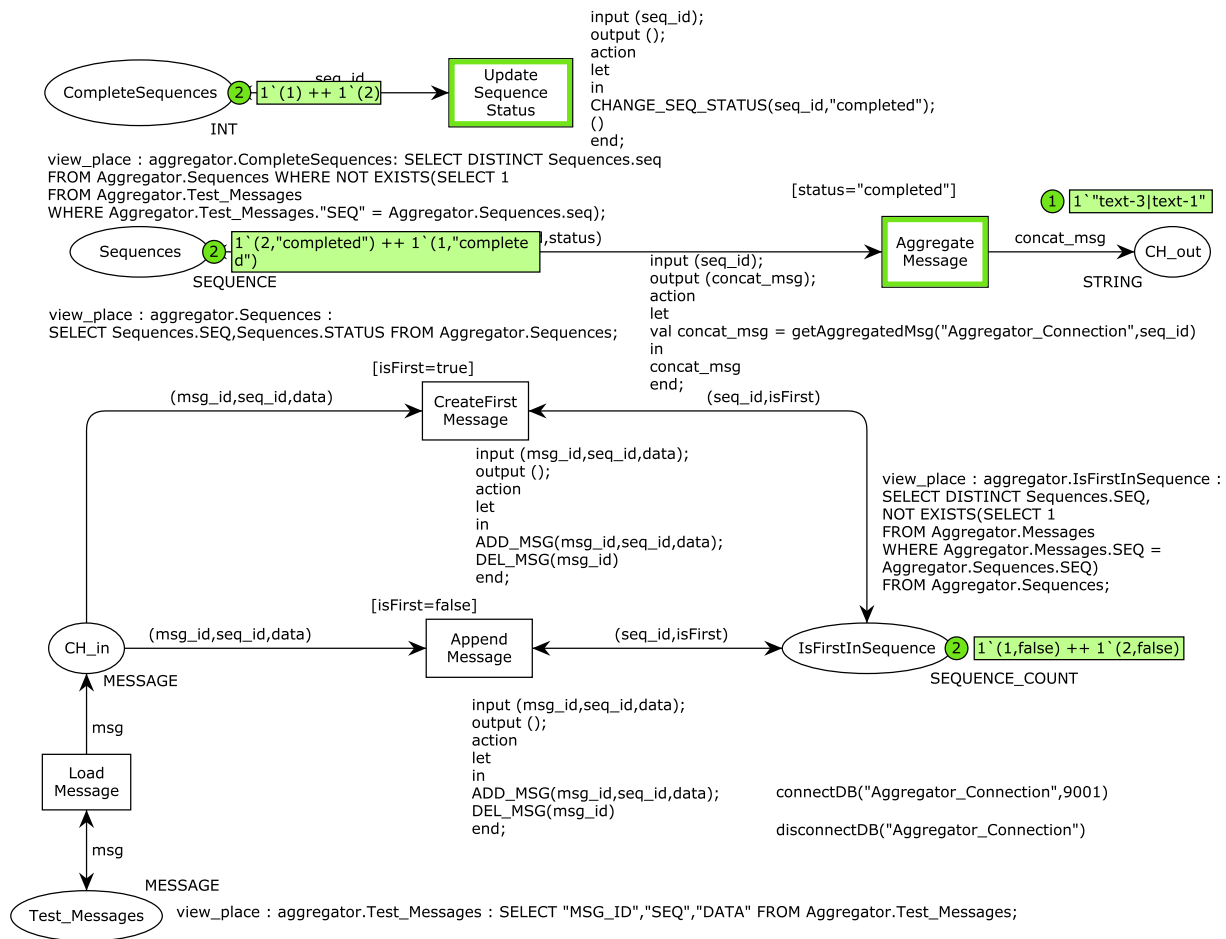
input (seq_id);
output ();
action
let
in
CHANGE_SEQ_STATUS(seq_id,"completed");
()
end;

CompleteSequences

2

1`(1) ++ 1`(2)

seq_id

Update Sequence Status

INT

view_place : aggregator.CompleteSequences: SELECT DISTINCT Sequences.seq FROM Aggregator.Sequences WHERE NOT EXISTS(SELECT 1 FROM Aggregator.Test_Messages WHERE Aggregator.Test_Messages."SEQ" = Aggregator.Sequences.seq);

[status="completed"]

1

1`"text-3|text-1"

Sequences

2

1`(2,"completed") ++ 1`(1,"completed")

,status)

Aggregate Message

concat_msg

CH_out

SEQUENCE

STRING

input (seq_id);
output (concat_msg);
action
let
val concat_msg = getAggregatedMsg("Aggregator_Connection",seq_id)
in
concat_msg
end;

view_place : aggregator.Sequences : SELECT Sequences.SEQ,Sequences.STATUS FROM Aggregator.Sequences;

[isFirst=true]

(msg_id,seq_id,data)

CreateFirst Message

(seq_id,isFirst)

input (msg_id,seq_id,data);
output ();
action
let
in
ADD_MSG(msg_id,seq_id,data);
DEL_MSG(msg_id)
end;

view_place : aggregator.IsFirstInSequence : SELECT DISTINCT Sequences.SEQ, NOT EXISTS(SELECT 1 FROM Aggregator.Messages WHERE Aggregator.Messages.SEQ = Aggregator.Sequences.SEQ) FROM Aggregator.Sequences;

[isFirst=false]

CH_in

(msg_id,seq_id,data)

Append Message

(seq_id,isFirst)

IsFirstInSequence

2

1`(1,false) ++ 1`(2,false)

MESSAGE

SEQUENCE_COUNT

msg

input (msg_id,seq_id,data);
output ();
action
let
in
ADD_MSG(msg_id,seq_id,data);
DEL_MSG(msg_id)
end;

Load Message

connectDB("Aggregator_Connection",9001)

disconnectDB("Aggregator_Connection")

msg

MESSAGE

Test_Messages

view_place : aggregator.Test_Messages : SELECT "MSG_ID","SEQ","DATA" FROM Aggregator.Test_Messages;